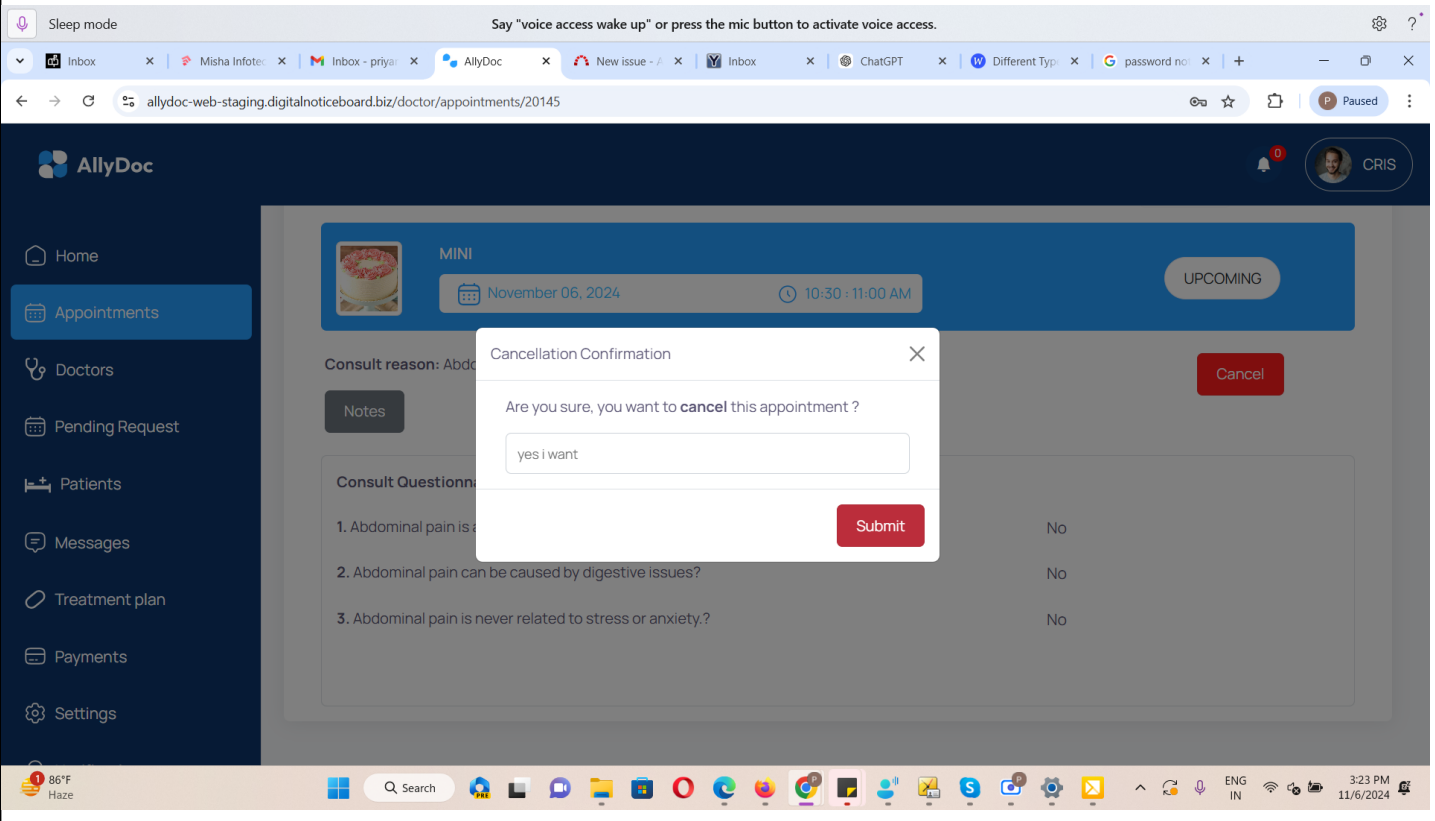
Sleep mode
Say "voice access wake up" or press the mic button to activate voice access.
?

Inbox
Misha Infotec
Inbox - priyar
AllyDoc
New issue - A
Inbox
ChatGPT
Different Typ
password no

allydoc-web-staging.digitalnoticeboard.biz/doctor/appointments/20145
P Paused

AllyDoc
0
CRIS

Home
Appointments
Doctors
Pending Request
Patients
Messages
Treatment plan
Payments
Settings

MINI
November 06, 2024
10:30 : 11:00 AM
UPCOMING

Consult reason: Abdo
Cancel
Notes

Consult Questionna
1. Abdominal pain is a
No
2. Abdominal pain can be caused by digestive issues?
No
3. Abdominal pain is never related to stress or anxiety.?
No

Cancellation Confirmation
Are you sure, you want to **cancel** this appointment ?
yes i want
Submit

1 86°F
Haze
Search
ENG
IN
3:23 PM
11/6/2024